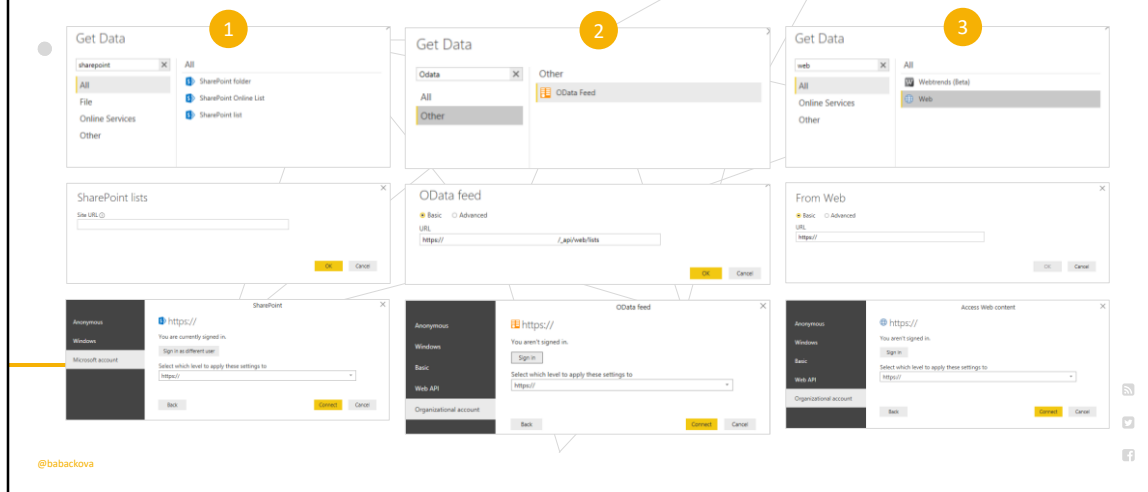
1

Get Data

sharepoint

All
File
Online Services
Other

All
SharePoint folder
SharePoint Online List
SharePoint list

2

Get Data

Odata

All
Other

Other
OData Feed

3

Get Data

web

All
Online Services
Other

All
Webtrends (Beta)
Web

SharePoint lists

Site URL ⓘ

OK Cancel

OData feed

Basic Advanced

URL

https:// /_api/web/lists

OK Cancel

From Web

Basic Advanced

URL

https://

OK Cancel

SharePoint

Anonymous
Windows
Microsoft account

https://

You are currently signed in.

Sign in as different user

Select which level to apply these settings to

https://

Back Connect Cancel

OData feed

Anonymous
Windows
Basic
Web API
Organizational account

https://

You aren't signed in.

Sign in

Select which level to apply these settings to

https://

Back Connect Cancel

Access Web content

Anonymous
Windows
Basic
Web API
Organizational account

https://

You aren't signed in.

Sign in

Select which level to apply these settings to

https://

Back Connect Cancel

@babackova